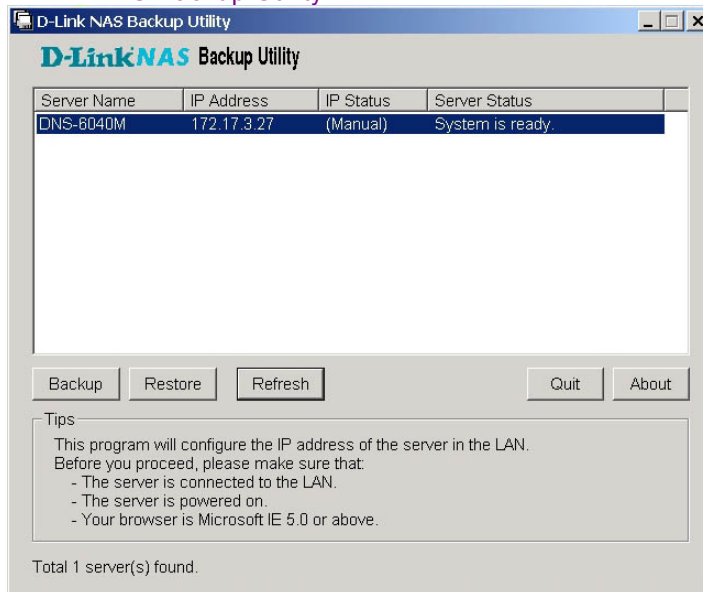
D-Link NAS Backup Utility

D-Link NAS Backup Utility

| Server Name | IP Address | IP Status | Server Status |
|---|---|---|---|
| DNS-6040M | 172.17.3.27 | (Manual) | System is ready. |

Backup Restore Refresh Quit About

Tips
This program will configure the IP address of the server in the LAN.
Before you proceed, please make sure that:
- The server is connected to the LAN.
- The server is powered on.
- Your browser is Microsoft IE 5.0 or above.

Total 1 server(s) found.